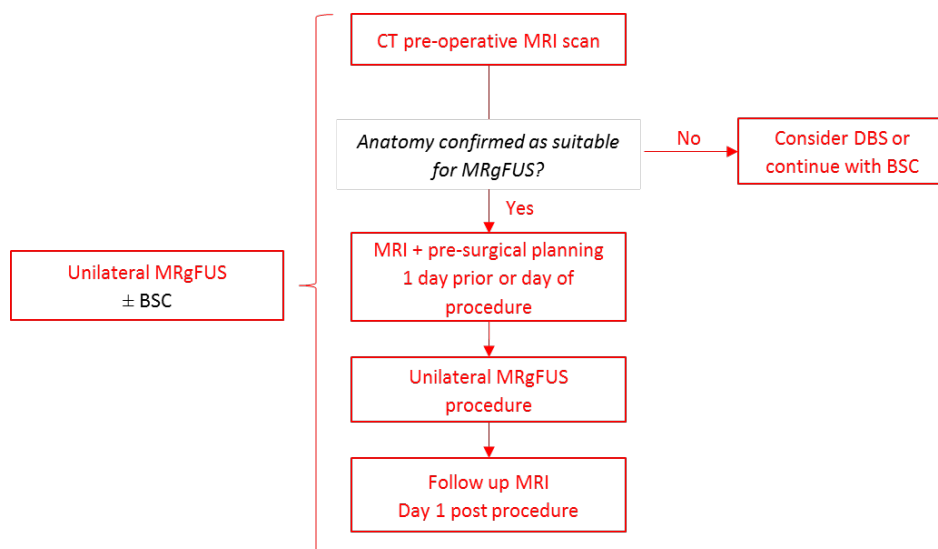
Unilateral MRgFUS
± BSC

CT pre-operative MRI scan

Anatomy confirmed as suitable for MRgFUS?

No

Consider DBS or continue with BSC

Yes

MRI + pre-surgical planning 1 day prior or day of procedure

Unilateral MRgFUS procedure

Follow up MRI Day 1 post procedure